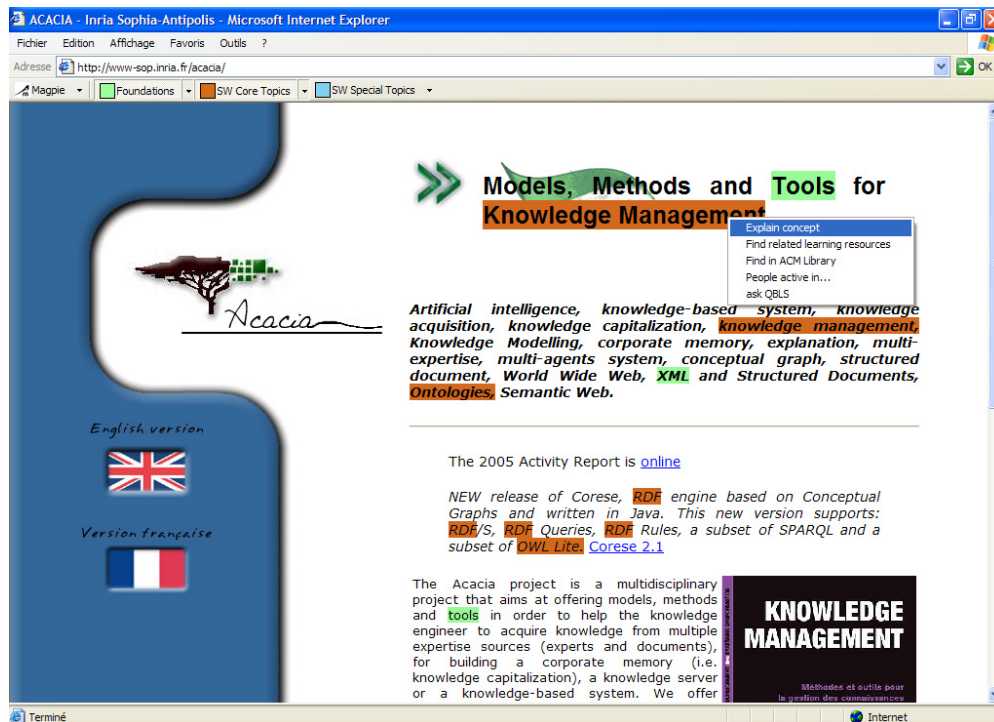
ACACIA - Inria Sophia-Antipolis - Microsoft Internet Explorer

Fichier Edition Affichage Favoris Outils ?

Adresse http://www-sop.inria.fr/acacia/ OK

Magpie Foundations SW Core Topics SW Special Topics

Models, Methods and Tools for Knowledge Management

Explain concept
Find related learning resources
Find in ACM Library
People active in...
ask QBLS

Acacia

Artificial intelligence, knowledge-based system, knowledge acquisition, knowledge capitalization, knowledge management, Knowledge Modelling, corporate memory, explanation, multi-expertise, multi-agents system, conceptual graph, structured document, World Wide Web, XML and Structured Documents, Ontologies, Semantic Web.

English version

Version française

The 2005 Activity Report is online

NEW release of Corese, RDF engine based on Conceptual Graphs and written in Java. This new version supports: RDF/S, RDF Queries, RDF Rules, a subset of SPARQL and a subset of OWL Lite. Corese 2.1

The Acacia project is a multidisciplinary project that aims at offering models, methods and tools in order to help the knowledge engineer to acquire knowledge from multiple expertise sources (experts and documents), for building a corporate memory (i.e. knowledge capitalization), a knowledge server or a knowledge-based system. We offer

KNOWLEDGE MANAGEMENT

Méthodes et outils pour la gestion des connaissances

Terminé

Internet